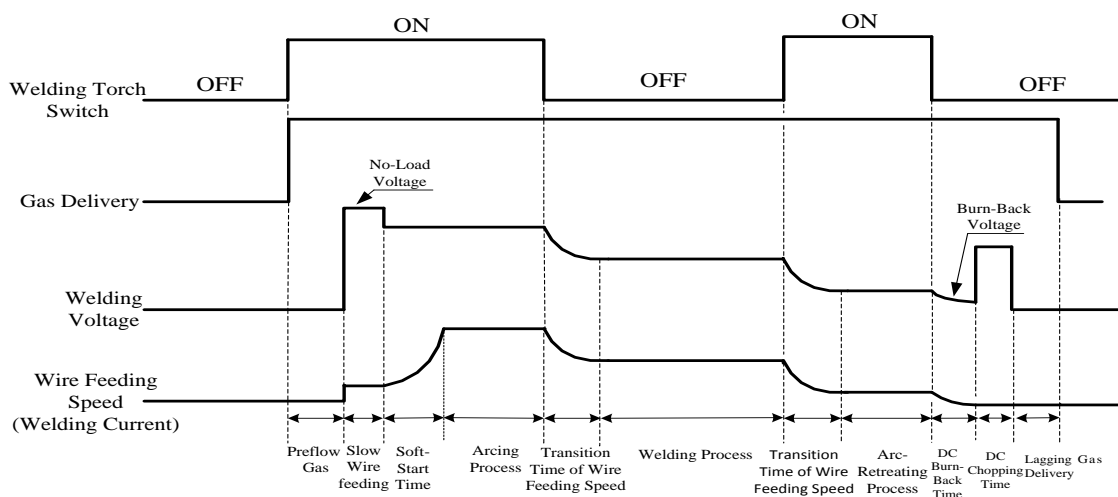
ON

ON

Welding Torch Switch

OFF

OFF

OFF

No-Load Voltage

Gas Delivery

Burn-Back Voltage

Welding Voltage

Wire Feeding Speed (Welding Current)

Preflow Gas

Slow Wire feeding

Soft-Start Time

Arcing Process

Transition Time of Wire Feeding Speed

Welding Process

Transition Time of Wire Feeding Speed

Arc-Retreating Process

DC Burn-Back Time

DC Chopping Time

Lagging Gas Delivery